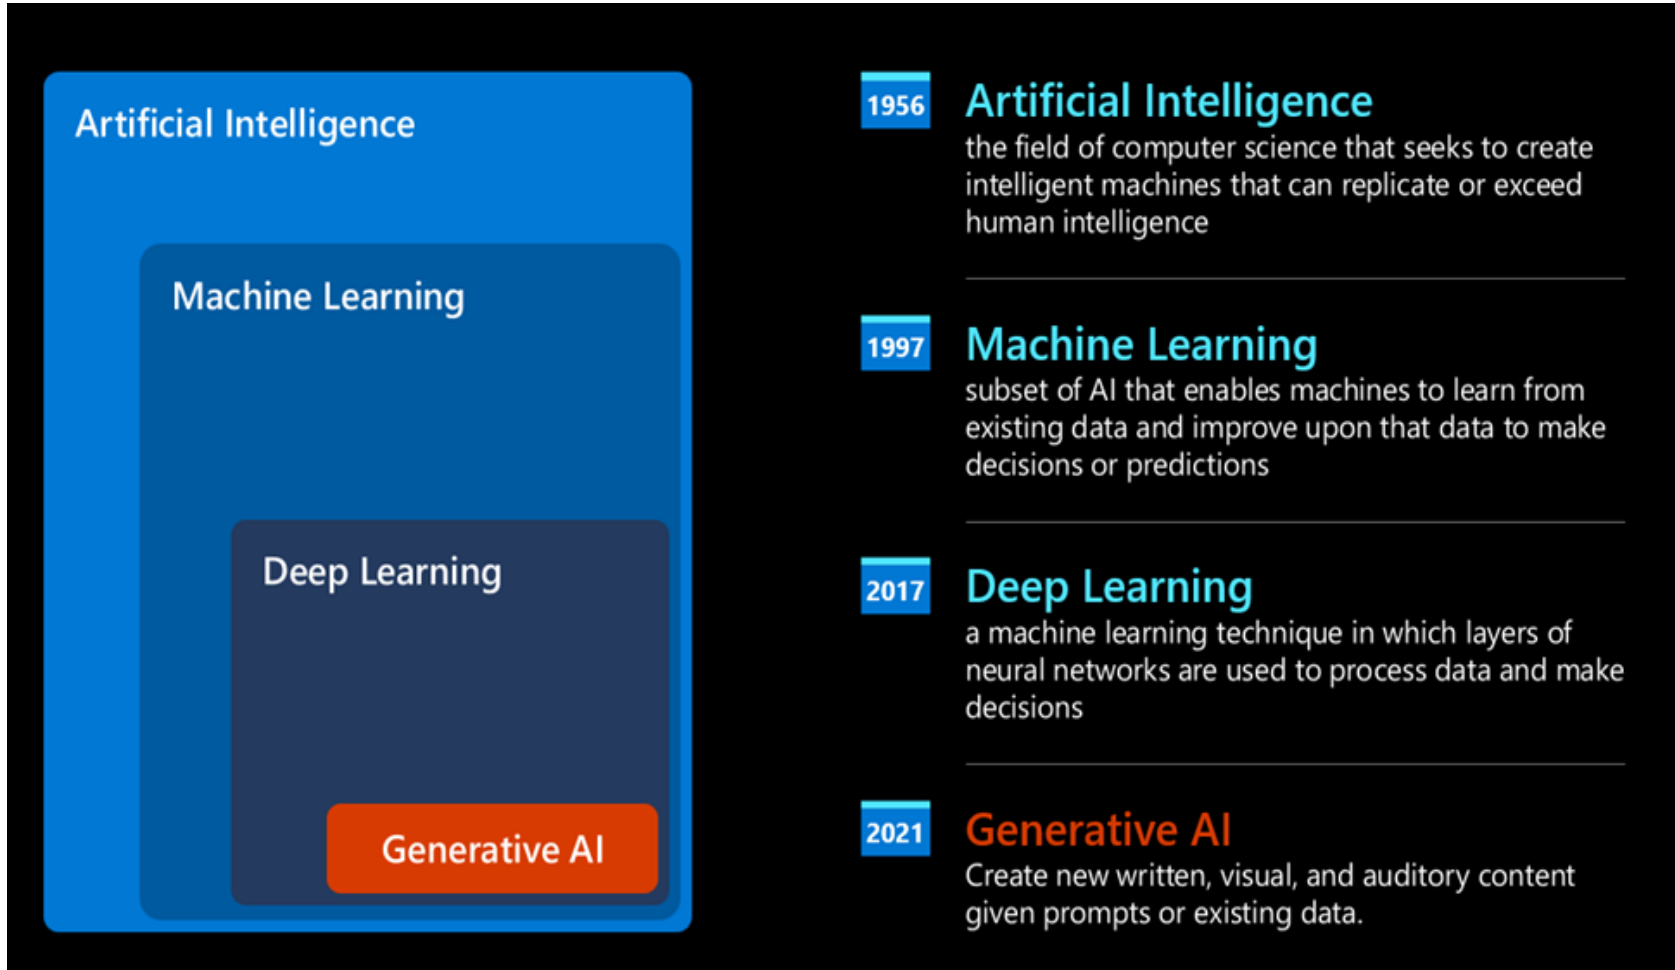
Artificial Intelligence

Machine Learning

Deep Learning

Generative AI

1956 Artificial Intelligence
the field of computer science that seeks to create intelligent machines that can replicate or exceed human intelligence

1997 Machine Learning
subset of AI that enables machines to learn from existing data and improve upon that data to make decisions or predictions

2017 Deep Learning
a machine learning technique in which layers of neural networks are used to process data and make decisions

2021 Generative AI
Create new written, visual, and auditory content given prompts or existing data.